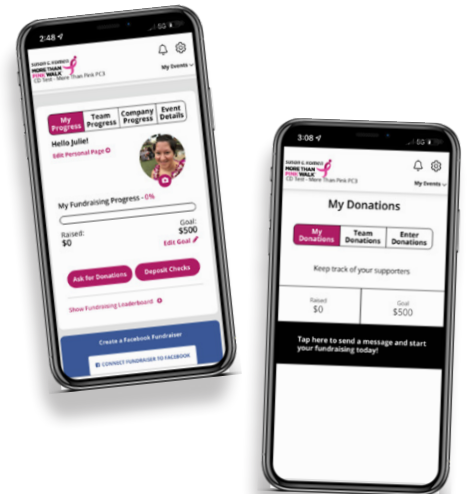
2:48
5G
SUSAN G. KOMEN
MORE THAN PINK WALK
CD Test - More Than Pink PC3
My Events

My Progress
Team Progress
Company Progress
Event Details

Hello Julie!
Edit Personal Page

My Fundraising Progress - 0%

Raised: $0
Goal: $500
Edit Goal

Ask for Donations
Deposit Checks

Show Fundraising Leaderboard

Create a Facebook Fundraiser
CONNECT FUNDRAISER TO FACEBOOK

3:08
5G
SUSAN G. KOMEN
MORE THAN PINK WALK
CD Test - More Than Pink PC3
My Events

My Donations

My Donations
Team Donations
Enter Donations

Keep track of your supporters

Raised
$0
Goal
$500

Tap here to send a message and start your fundraising today!